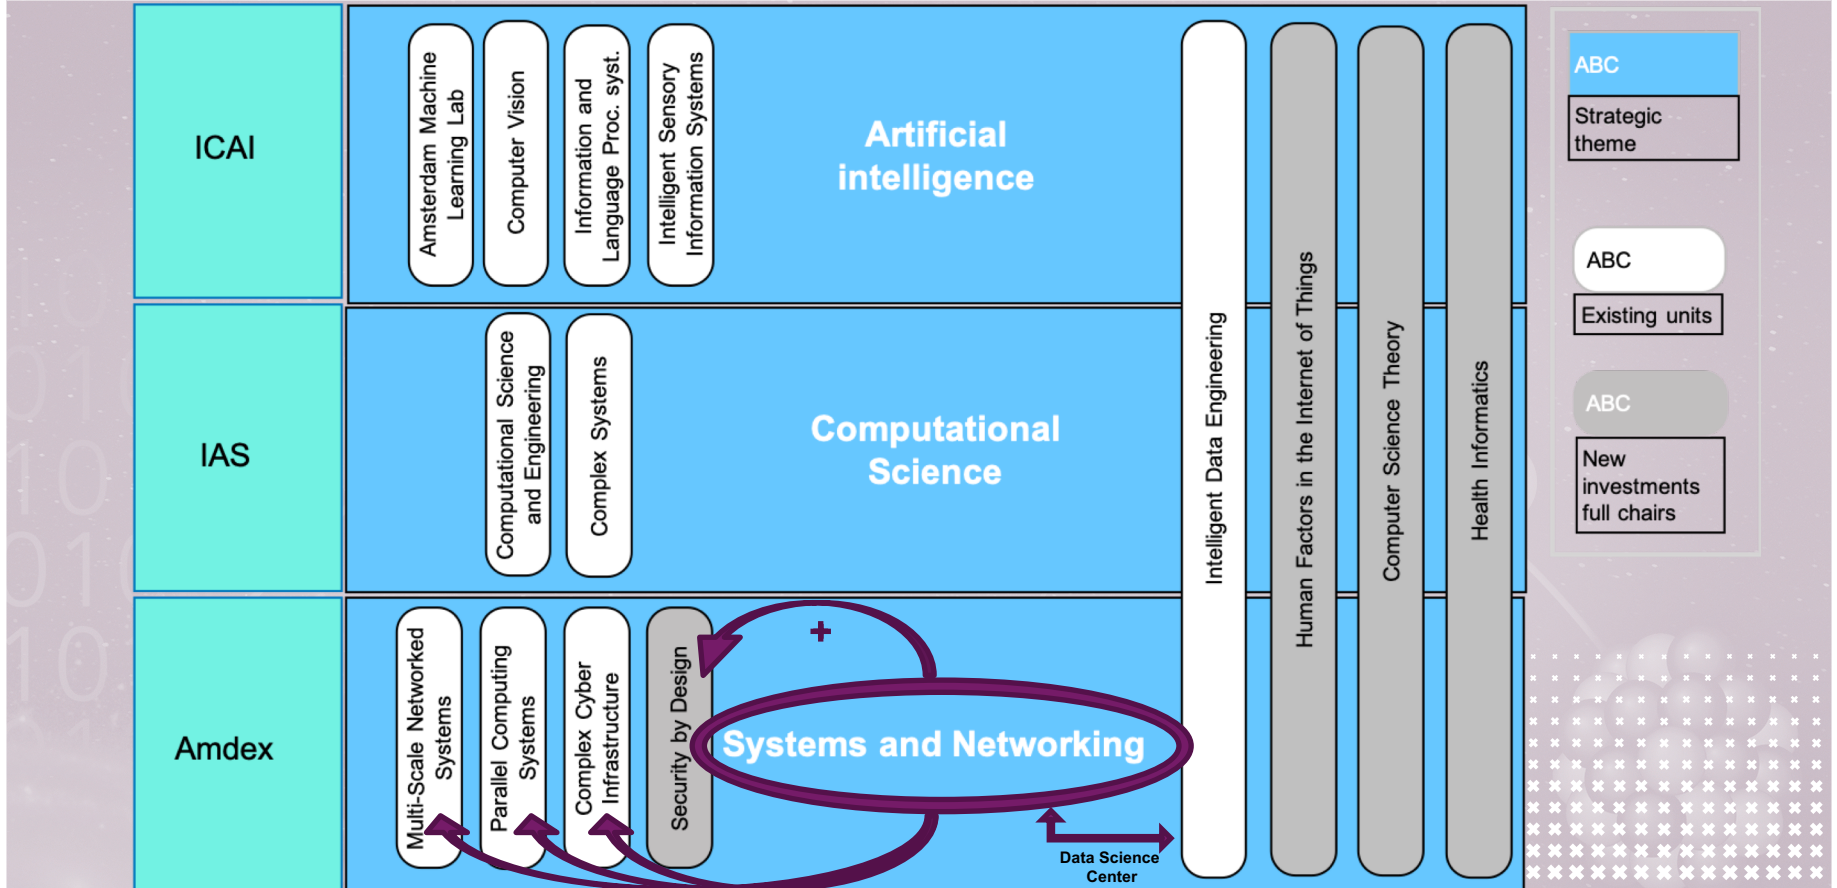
ICAI

Amsterdam Machine Learning Lab

Computer Vision

Information and Language Proc. syst.

Intelligent Sensory Information Systems

Artificial intelligence

Intelligent Data Engineering

Human Factors in the Internet of Things

Computer Science Theory

Health Informatics

ABC

Strategic theme

ABC

Existing units

ABC

New investments full chairs

IAS

Computational Science and Engineering

Complex Systems

Computational Science

Amdex

Multi-Scale Networked Systems

Parallel Computing Systems

Complex Cyber Infrastructure

Security by Design

+

Systems and Networking

Data Science Center